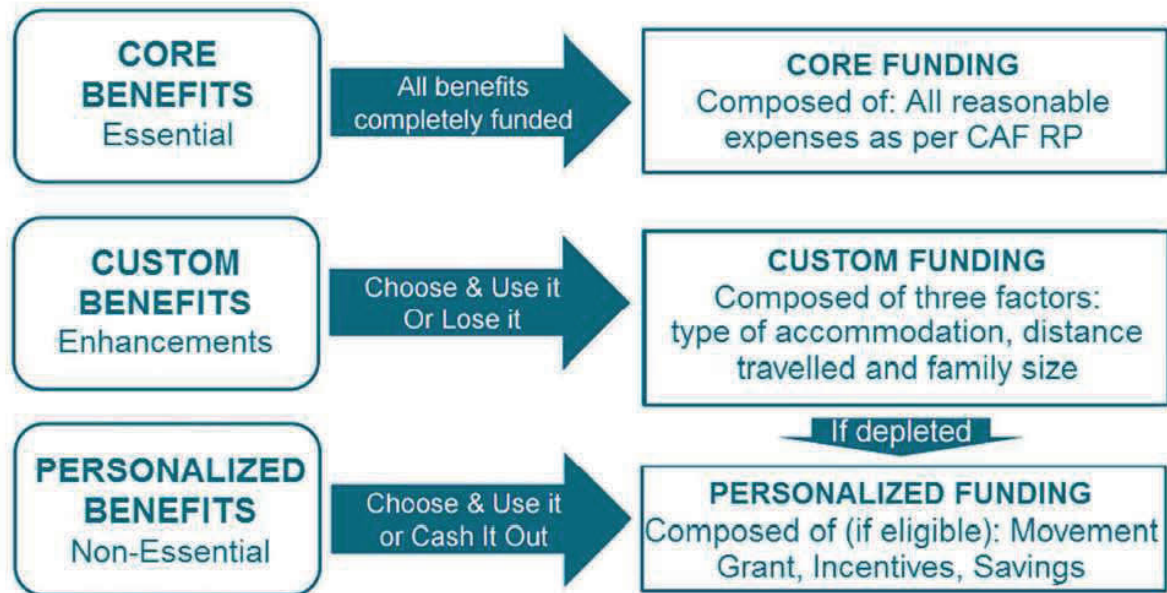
CORE BENEFITS
Essential

All benefits completely funded

CORE FUNDING
Composed of: All reasonable expenses as per CAF RP

CUSTOM BENEFITS
Enhancements

Choose & Use it Or Lose it

CUSTOM FUNDING
Composed of three factors: type of accommodation, distance travelled and family size

If depleted

PERSONALIZED BENEFITS
Non-Essential

Choose & Use it or Cash It Out

PERSONALIZED FUNDING
Composed of (if eligible): Movement Grant, Incentives, Savings